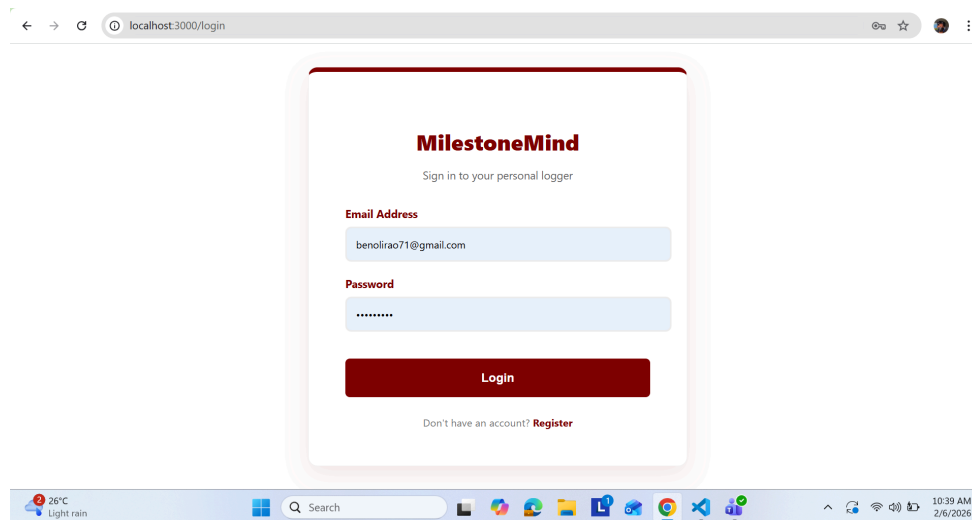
localhost:3000/login

MilestoneMind

Sign in to your personal logger

Email Address

benolirao71@gmail.com

Password

•••••••••

Login

Don't have an account? Register

2
26°C
Light rain

Search

1

10:39 AM
2/6/2026